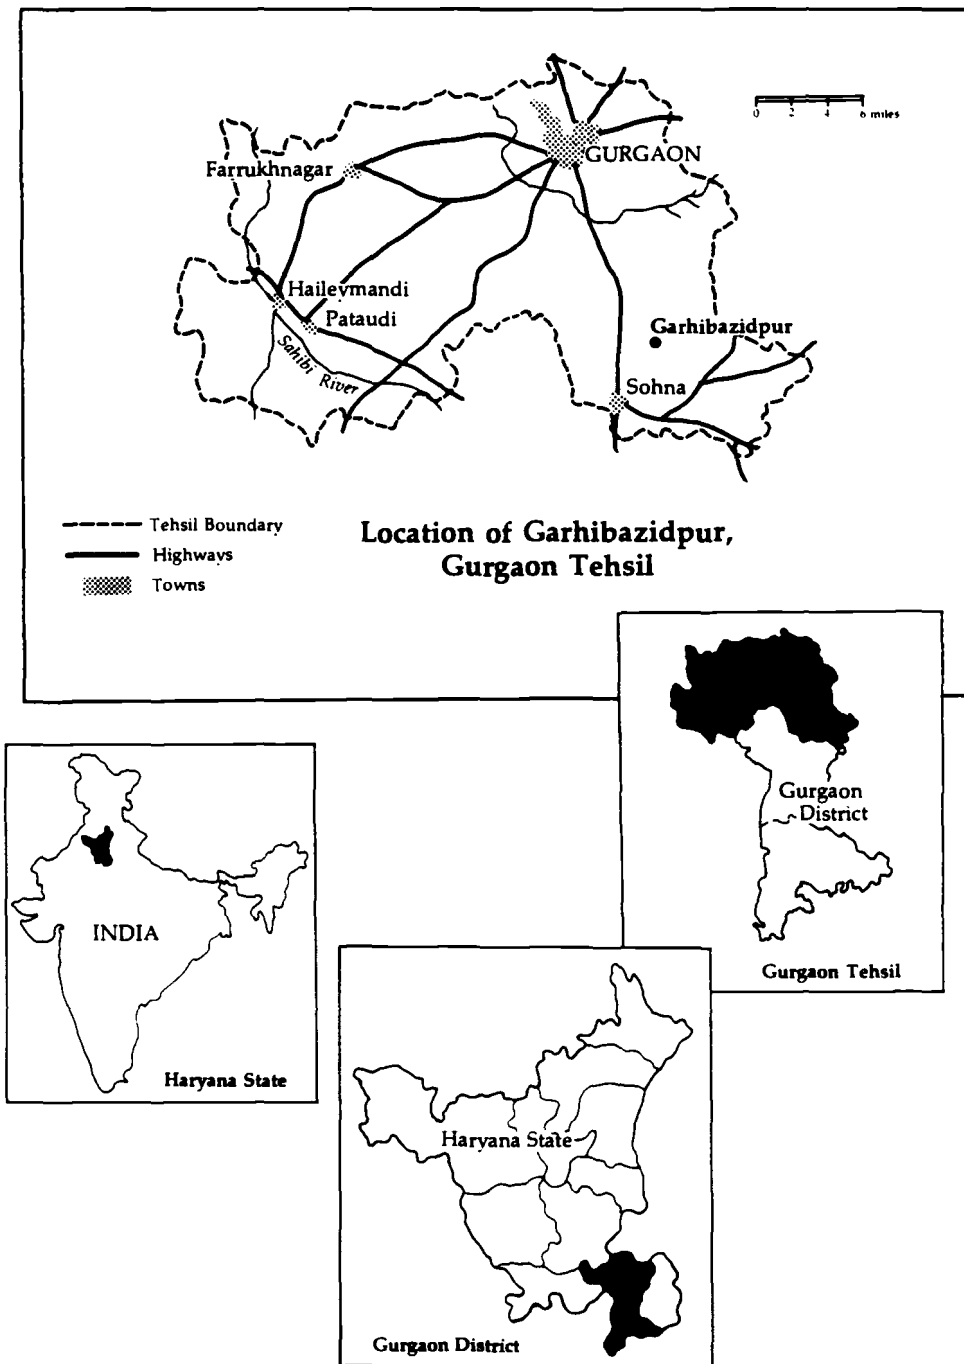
0 2 4 6 miles

Farrukhnagar

GURGAON

Haileymandi

Pataudi

Sahibi River

Garhibazidpur

Sohna

Tehsil Boundary
Highways
Towns

Location of Garhibazidpur, Gurgaon Tehsil

Gurgaon District

Gurgaon Tehsil

INDIA

Haryana State

Haryana State

Gurgaon District